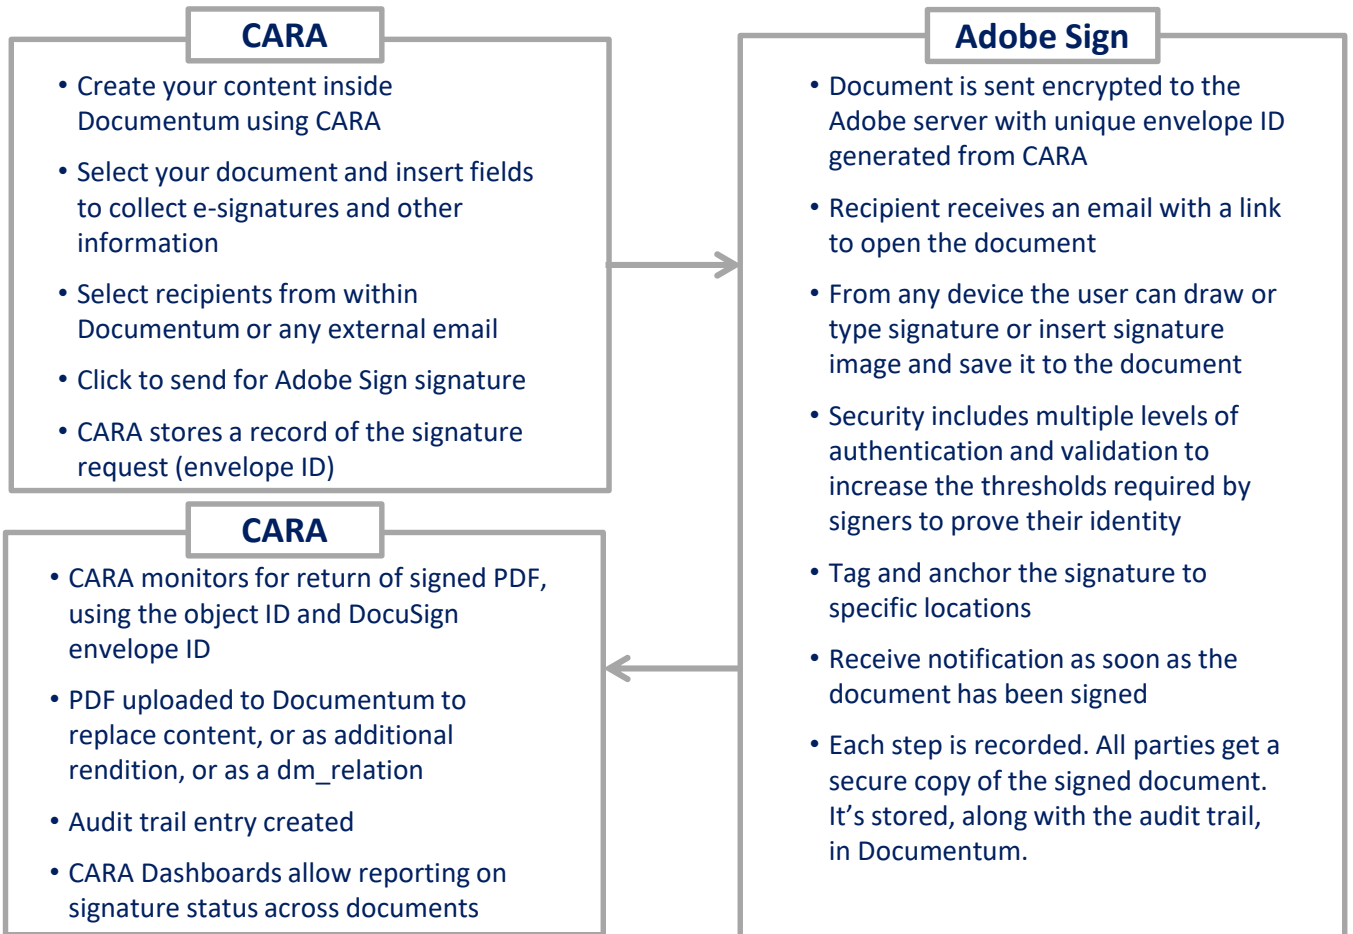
CARA

• Create your content inside Documentum using CARA
• Select your document and insert fields to collect e-signatures and other information
• Select recipients from within Documentum or any external email
• Click to send for Adobe Sign signature
• CARA stores a record of the signature request (envelope ID)

CARA

• CARA monitors for return of signed PDF, using the object ID and DocuSign envelope ID
• PDF uploaded to Documentum to replace content, or as additional rendition, or as a dm_relation
• Audit trail entry created
• CARA Dashboards allow reporting on signature status across documents

Adobe Sign

• Document is sent encrypted to the Adobe server with unique envelope ID generated from CARA
• Recipient receives an email with a link to open the document
• From any device the user can draw or type signature or insert signature image and save it to the document
• Security includes multiple levels of authentication and validation to increase the thresholds required by signers to prove their identity
• Tag and anchor the signature to specific locations
• Receive notification as soon as the document has been signed
• Each step is recorded. All parties get a secure copy of the signed document. It's stored, along with the audit trail, in Documentum.